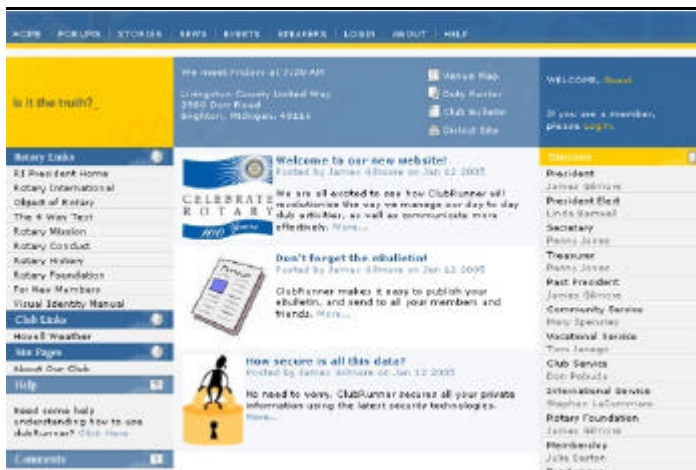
HOME | FORUMS | STORIES | NEWS | EVENTS | SPEAKERS | LOGIN | ABOUT | HELP

Is it the truth?

We meet Fridays at 7:30 AM
Livingston County United Way
2980 Dorr Road
Brighton, Michigan, 48116

Venue Map
Duty Roster
Club Bulletin
District Site

WELCOME, Guest

If you are a member, please Login.

Rotary Links
RI President Home
Rotary International
Object of Rotary
The 4 Way Test
Rotary Mission
Rotary Conduct
Rotary History
Rotary Foundation
For New Members
Visual Identity Manual

Club Links
Howell Weather

Site Pages
About Our Club

Help
Need some help understanding how to use ClubRunner? Click Here

Comments

CELEBRATE ROTARY 100 Years

Welcome to our new website!
Posted by James Gilmore on Jan 12 2005
We are all excited to see how ClubRunner will revolutionize the way we manage our day to day club activities, as well as communicate more effectively. More...

Don't forget the ebulletin!
Posted by James Gilmore on Jan 12 2005
ClubRunner makes it easy to publish your ebulletin, and send to all your members and friends. More...

How secure is all this data?
Posted by James Gilmore on Jan 12 2005
No need to worry, ClubRunner secures all your private information using the latest security technologies. More...

Directors
President
James Gilmore
President Elect
Linda Barnwell
Secretary
Penny Jones
Treasurer
Penny Jones
Past President
James Gilmore
Community Service
Mary Spencer
Vocational Service
Tom Savage
Club Service
Don Pokoula
International Service
Stephen LaCommare
Rotary Foundation
James Gilmore
Membership
Julie Corton